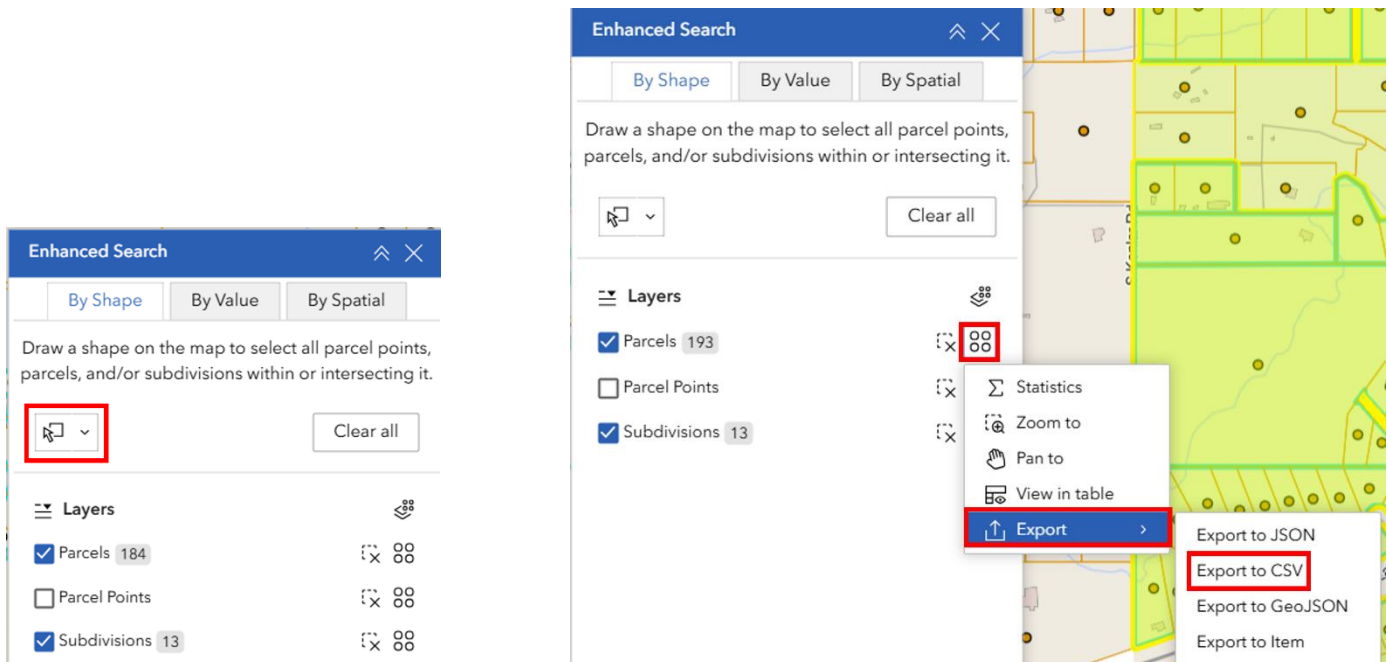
Enhanced Search

By Shape | By Value | By Spatial

Draw a shape on the map to select all parcel points, parcels, and/or subdivisions within or intersecting it.

Clear all

Layers

Parcels 184

Parcel Points

Subdivisions 13

Enhanced Search

By Shape | By Value | By Spatial

Draw a shape on the map to select all parcel points, parcels, and/or subdivisions within or intersecting it.

Clear all

Layers

Parcels 193

Parcel Points

Subdivisions 13

Statistics
Zoom to
Pan to
View in table
Export

Export to JSON
Export to CSV
Export to GeoJSON
Export to Item